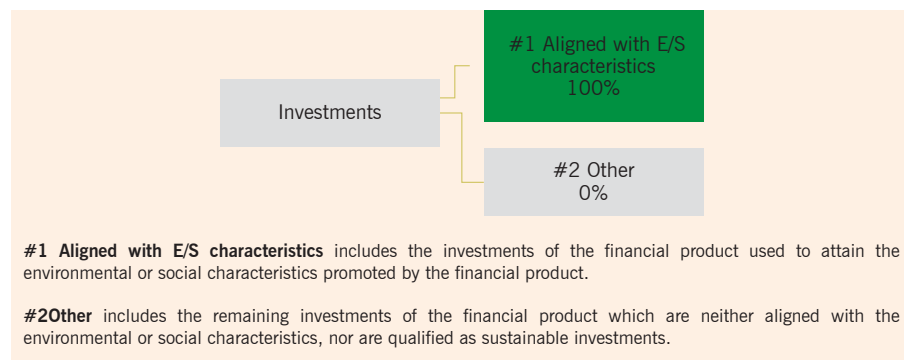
Investments

#1 Aligned with E/S characteristics
100%

#2 Other
0%

**#1 Aligned with E/S characteristics** includes the investments of the financial product used to attain the environmental or social characteristics promoted by the financial product.

**#2Other** includes the remaining investments of the financial product which are neither aligned with the environmental or social characteristics, nor are qualified as sustainable investments.